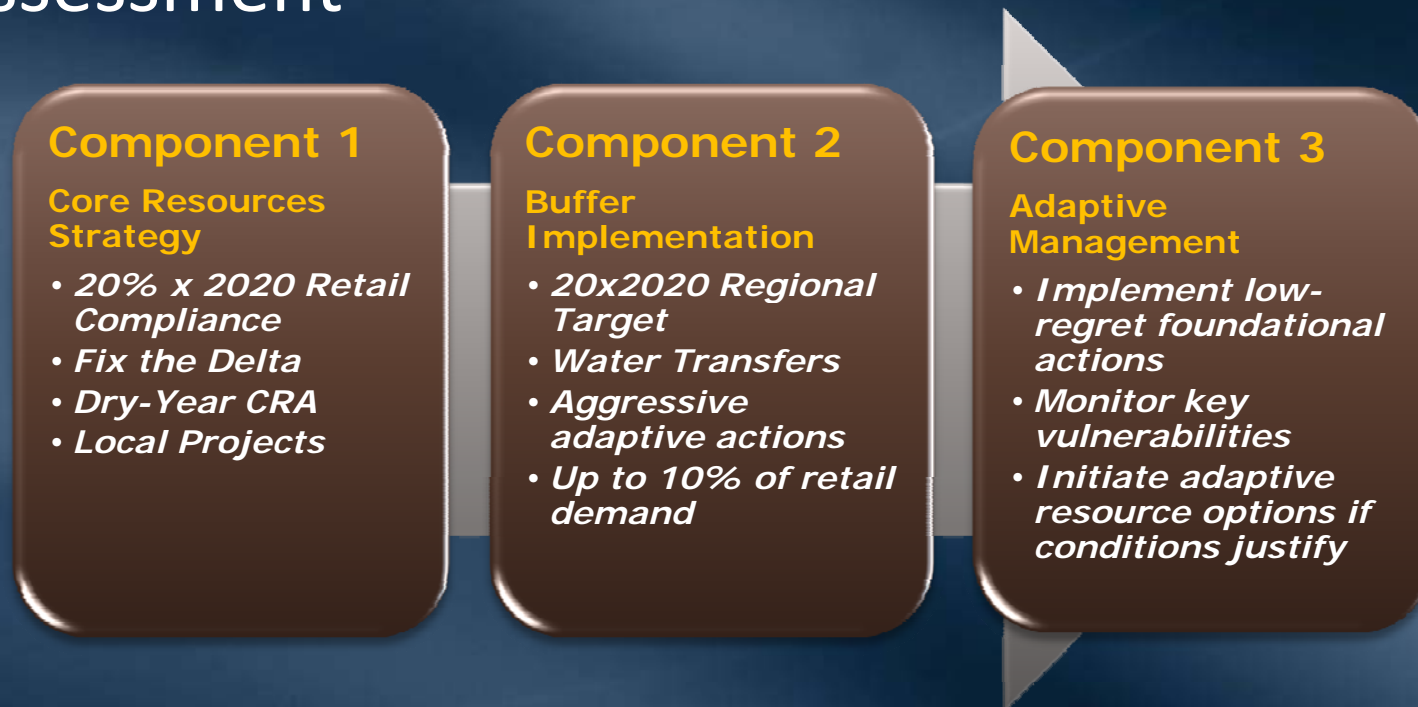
ssessment

Component 1

Core Resources Strategy

• 20% x 2020 Retail Compliance
• Fix the Delta
• Dry-Year CRA
• Local Projects

Component 2

Buffer Implementation

• 20x2020 Regional Target
• Water Transfers
• Aggressive adaptive actions
• Up to 10% of retail demand

Component 3

Adaptive Management

• Implement low-regret foundational actions
• Monitor key vulnerabilities
• Initiate adaptive resource options if conditions justify